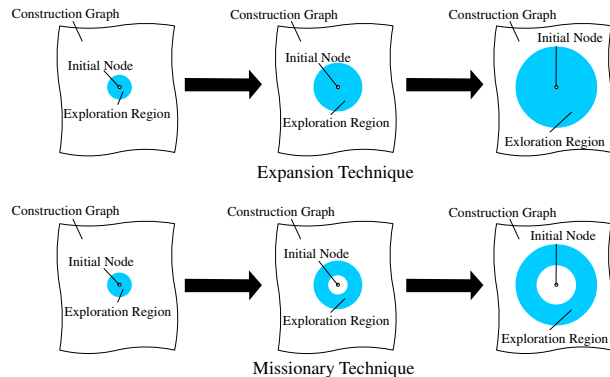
Construction Graph
Initial Node
Exploration Region

Construction Graph
Initial Node
Exploration Region

Construction Graph
Initial Node
Exloration Region

Expansion Technique

Construction Graph
Initial Node
Exploration Region

Construction Graph
Initial Node
Exploration Region

Construction Graph
Initial Node
Exploration Region

Missionary Technique